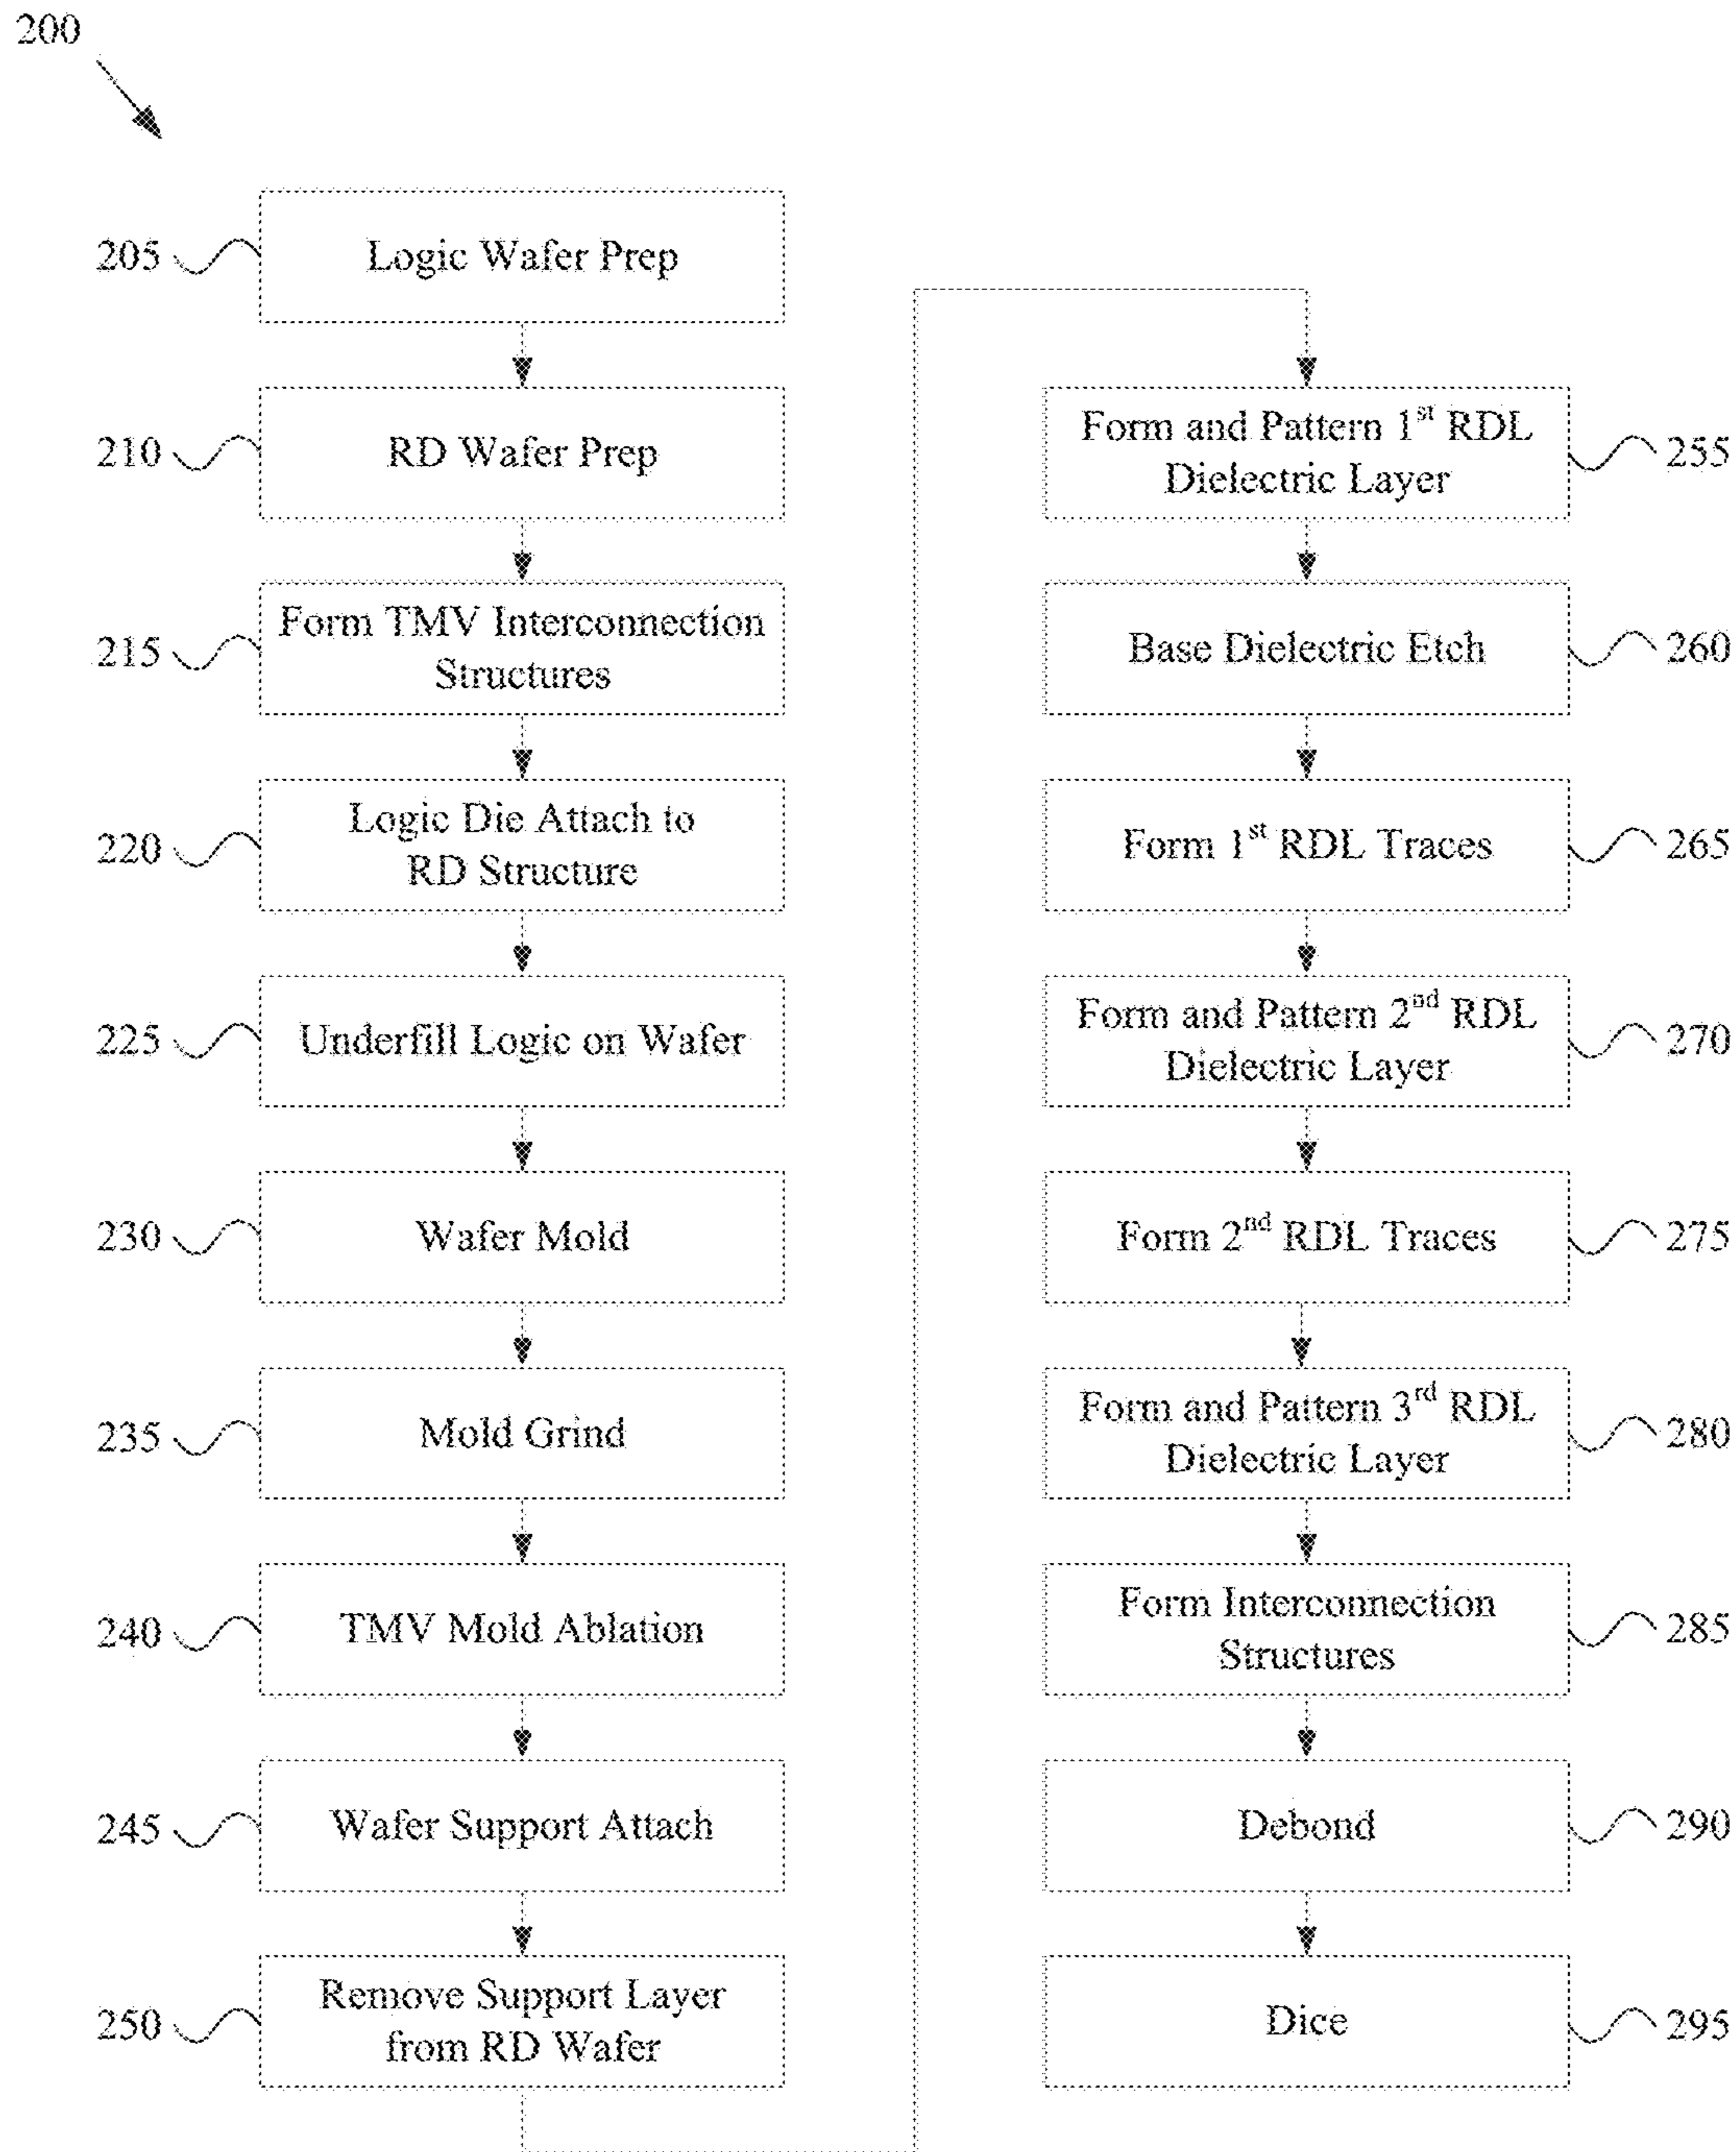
200

205 Logic Wafer Prep

210 RD Wafer Prep

215 Form TMV Interconnection Structures

220 Logic Die Attach to RD Structure

225 Underfill Logic on Wafer

230 Wafer Mold

235 Mold Grind

240 TMV Mold Ablation

245 Wafer Support Attach

250 Remove Support Layer from RD Wafer

Form and Pattern 1$^{st}$ RDL Dielectric Layer 255

Base Dielectric Etch 260

Form 1$^{st}$ RDL Traces 265

Form and Pattern 2$^{nd}$ RDL Dielectric Layer 270

Form 2$^{nd}$ RDL Traces 275

Form and Pattern 3$^{rd}$ RDL Dielectric Layer 280

Form Interconnection Structures 285

Debond 290

Dice 295